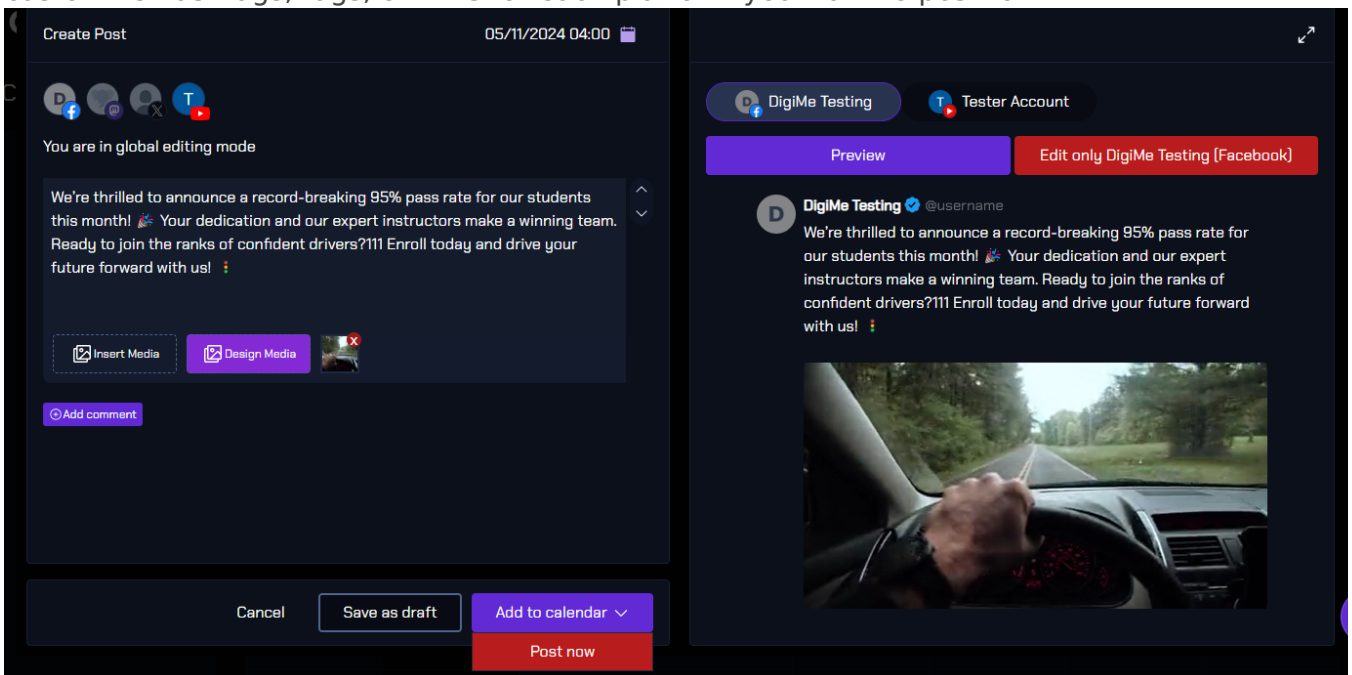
Create Post

05/11/2024 04:00

You are in global editing mode

We're thrilled to announce a record-breaking 95% pass rate for our students this month! 🎉 Your dedication and our expert instructors make a winning team. Ready to join the ranks of confident drivers?111 Enroll today and drive your future forward with us! 🚦

Insert Media

Design Media

Add comment

Cancel

Save as draft

Add to calendar

Post now

DigiMe Testing

Tester Account

Preview

Edit only DigiMe Testing (Facebook)

DigiMe Testing @username

We're thrilled to announce a record-breaking 95% pass rate for our students this month! 🎉 Your dedication and our expert instructors make a winning team. Ready to join the ranks of confident drivers?111 Enroll today and drive your future forward with us! 🚦